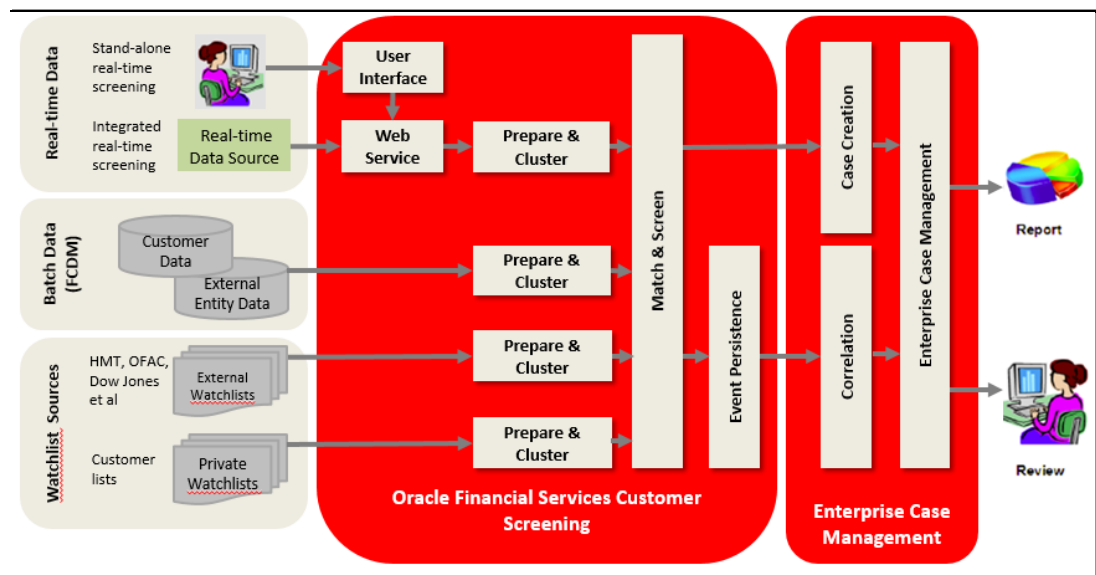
Real-time Data

Stand-alone real-time screening

Integrated real-time screening

Real-time Data Source

Batch Data (FCDM)

Customer Data

External Entity Data

Watchlist Sources

HMT, OFAC, Dow Jones et al

External Watchlists

Customer lists

Private Watchlists

User Interface

Web Service

Prepare & Cluster

Prepare & Cluster

Prepare & Cluster

Prepare & Cluster

Match & Screen

Event Persistence

Oracle Financial Services Customer Screening

Case Creation

Correlation

Enterprise Case Management

Enterprise Case Management

Report

Review